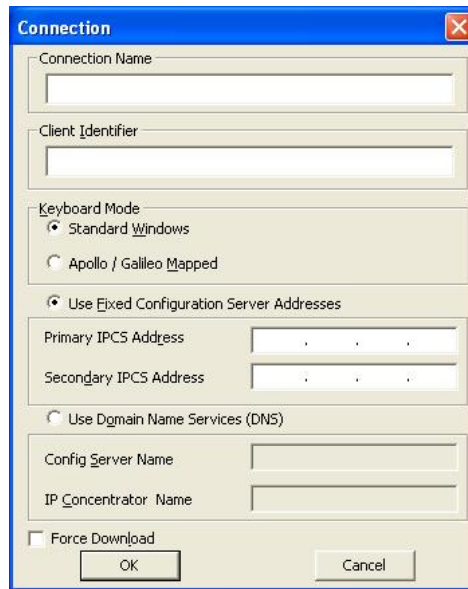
Connection

Connection Name

Client Identifier

Keyboard Mode
Standard Windows
Apollo / Galileo Mapped

Use Fixed Configuration Server Addresses

Primary IPCS Address . . .

Secondary IPCS Address . . .

Use Domain Name Services (DNS)

Config Server Name

IP Concentrator Name

Force Download

OK

Cancel